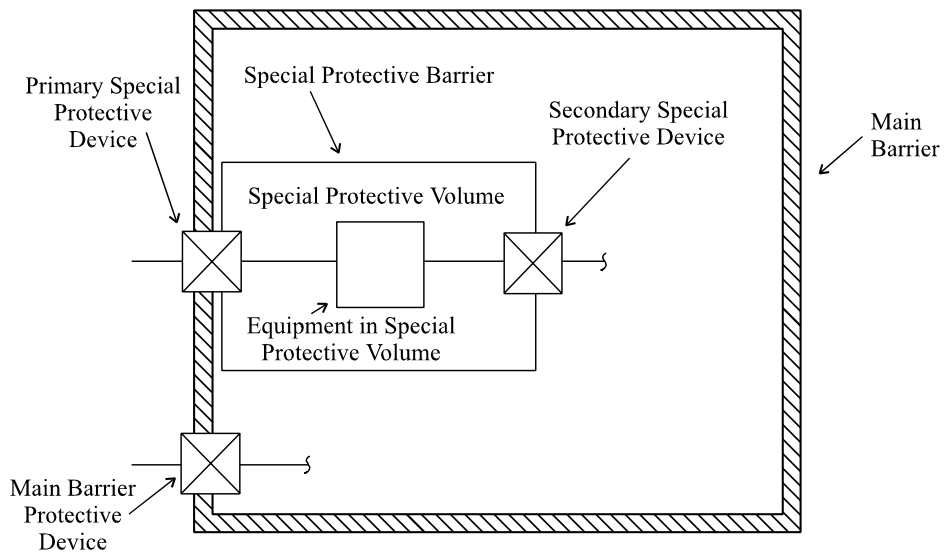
Primary Special Protective Device

Special Protective Barrier

Secondary Special Protective Device

Main Barrier

Special Protective Volume

Equipment in Special Protective Volume

Main Barrier Protective Device